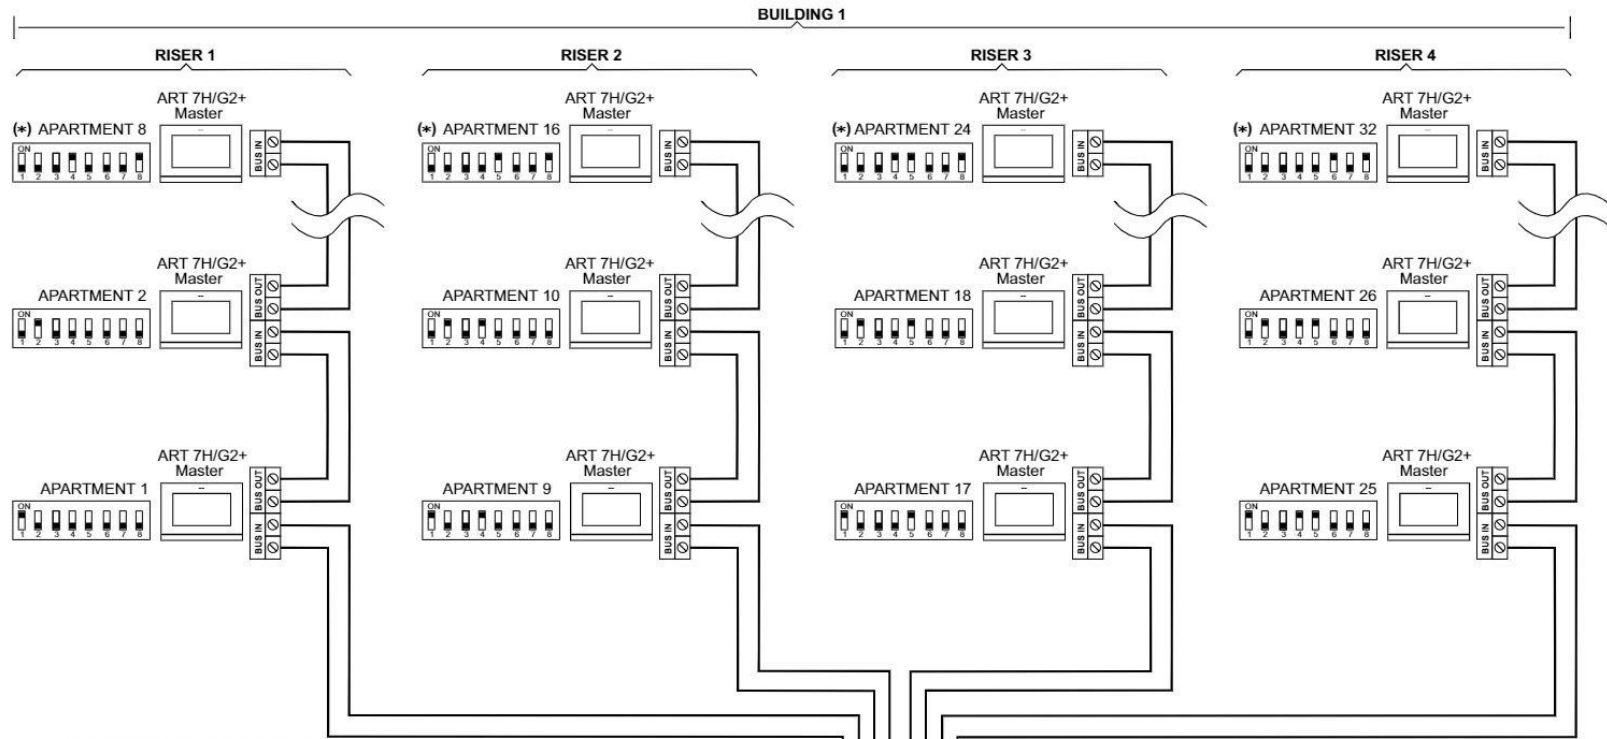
BUILDING 1

RISER 1

(*) APARTMENT 8
ON
1 2 3 4 5 6 7 8
ART 7H/G2+
Master
BUS IN

APARTMENT 2
ON
1 2 3 4 5 6 7 8
ART 7H/G2+
Master
BUS OUT
BUS IN

APARTMENT 1
ON
1 2 3 4 5 6 7 8
ART 7H/G2+
Master
BUS OUT
BUS IN

RISER 2

(*) APARTMENT 16
ON
1 2 3 4 5 6 7 8
ART 7H/G2+
Master
BUS IN

APARTMENT 10
ON
1 2 3 4 5 6 7 8
ART 7H/G2+
Master
BUS OUT
BUS IN

APARTMENT 9
ON
1 2 3 4 5 6 7 8
ART 7H/G2+
Master
BUS OUT
BUS IN

RISER 3

(*) APARTMENT 24
ON
1 2 3 4 5 6 7 8
ART 7H/G2+
Master
BUS IN

APARTMENT 18
ON
1 2 3 4 5 6 7 8
ART 7H/G2+
Master
BUS OUT
BUS IN

APARTMENT 17
ON
1 2 3 4 5 6 7 8
ART 7H/G2+
Master
BUS OUT
BUS IN

RISER 4

(*) APARTMENT 32
ON
1 2 3 4 5 6 7 8
ART 7H/G2+
Master
BUS IN

APARTMENT 26
ON
1 2 3 4 5 6 7 8
ART 7H/G2+
Master
BUS OUT
BUS IN

APARTMENT 25
ON
1 2 3 4 5 6 7 8
ART 7H/G2+
Master
BUS OUT
BUS IN